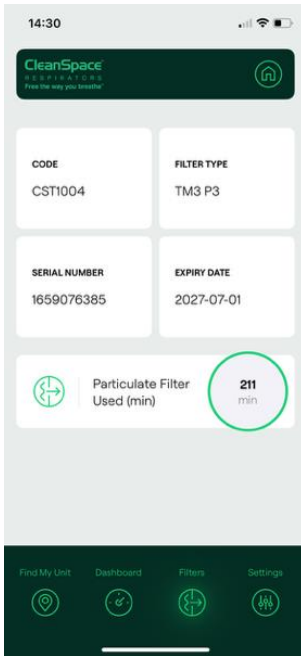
14:30

CleanSpace®
RESPIRATORS
Free the way you breathe®

CODE
CST1004

FILTER TYPE
TM3 P3

SERIAL NUMBER
1659076385

EXPIRY DATE
2027-07-01

Particulate Filter Used (min)

211
min

Find My Unit
Dashboard
Filters
Settings